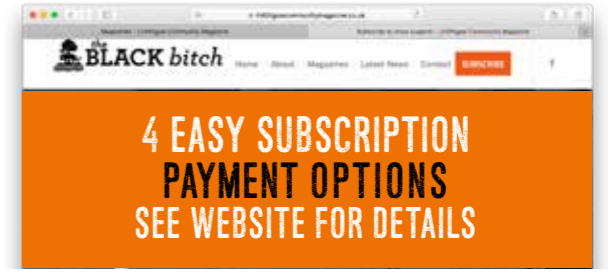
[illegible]

Magazines - Linlithgow Community Magazine

Subscribe to show support - Linlithgow Community Magazine

the BLACK bitch

Home About Magazines Latest News Contact SUBSCRIBE

f

4 EASY SUBSCRIPTION
PAYMENT OPTIONS
SEE WEBSITE FOR DETAILS